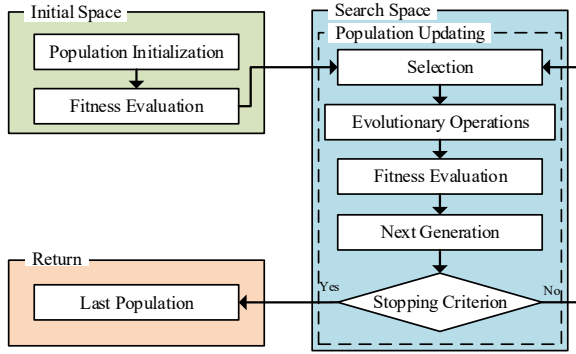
Initial Space

Population Initialization

Fitness Evaluation

Search Space

Population Updating

Selection

Evolutionary Operations

Fitness Evaluation

Next Generation

Yes

Stopping Criterion

No

Return

Last Population